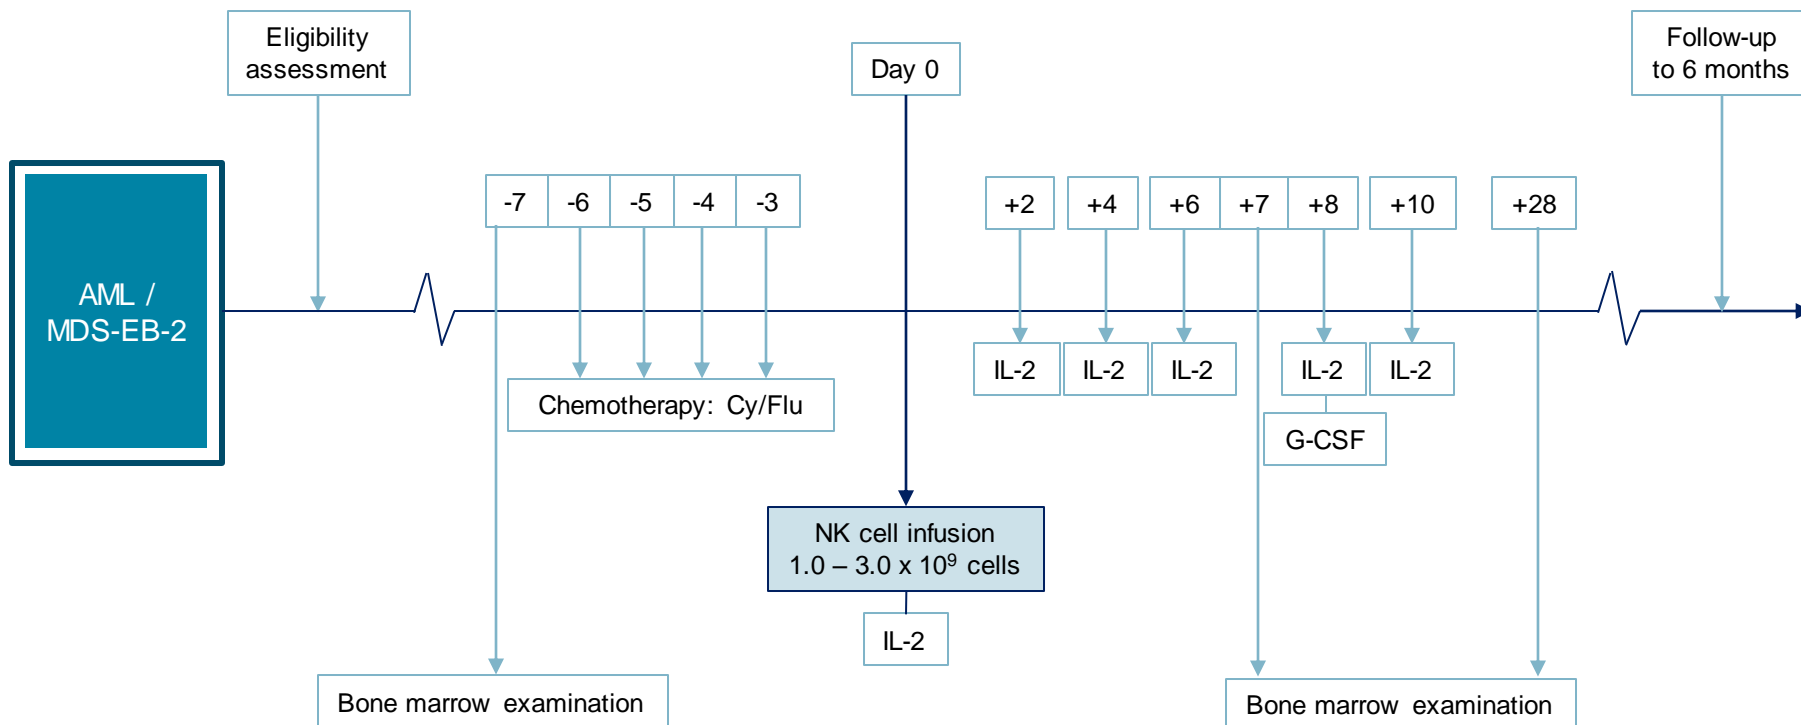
Eligibility assessment

Day 0

Follow-up to 6 months

AML / MDS-EB-2

-7 -6 -5 -4 -3

+2 +4 +6 +7 +8 +10 +28

IL-2 IL-2 IL-2 IL-2 IL-2

G-CSF

Chemotherapy: Cy/Flu

NK cell infusion $1.0 – 3.0 \times 10^9$ cells

IL-2

Bone marrow examination

Bone marrow examination